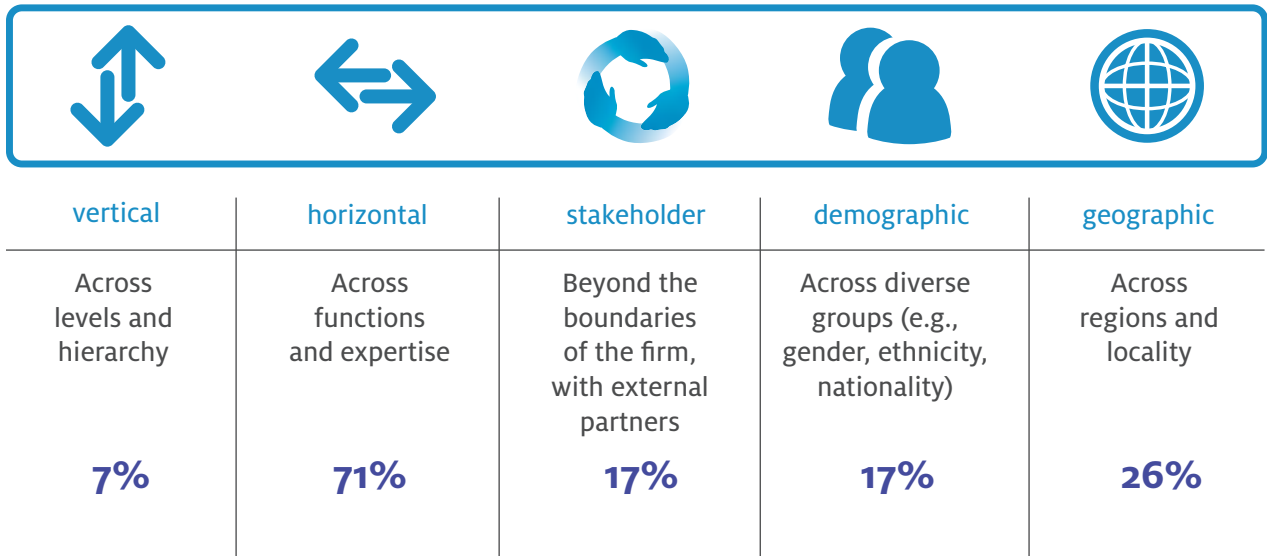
| vertical | horizontal | stakeholder | demographic | geographic |
|---|---|---|---|---|
| Across levels and hierarchy | Across functions and expertise | Beyond the boundaries of the firm, with external partners | Across diverse groups (e.g., gender, ethnicity, nationality) | Across regions and locality |
| 7% | 71% | 17% | 17% | 26% |